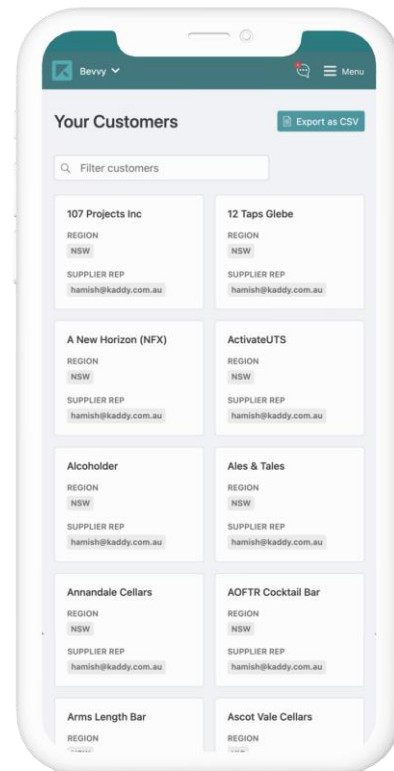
Bevvy

Menu

Your Customers

Export as CSV

Filter customers

107 Projects Inc
REGION
NSW
SUPPLIER REP
hamish@kaddy.com.au

12 Taps Glebe
REGION
NSW
SUPPLIER REP
hamish@kaddy.com.au

A New Horizon (NFX)
REGION
NSW
SUPPLIER REP
hamish@kaddy.com.au

ActivateUTS
REGION
NSW
SUPPLIER REP
hamish@kaddy.com.au

Alcoholder
REGION
NSW
SUPPLIER REP
hamish@kaddy.com.au

Ales & Tales
REGION
NSW
SUPPLIER REP
hamish@kaddy.com.au

Annandale Cellars
REGION
NSW
SUPPLIER REP
hamish@kaddy.com.au

AOFTR Cocktail Bar
REGION
NSW
SUPPLIER REP
hamish@kaddy.com.au

Arms Length Bar
REGION
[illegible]

Ascot Vale Cellars
REGION
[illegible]